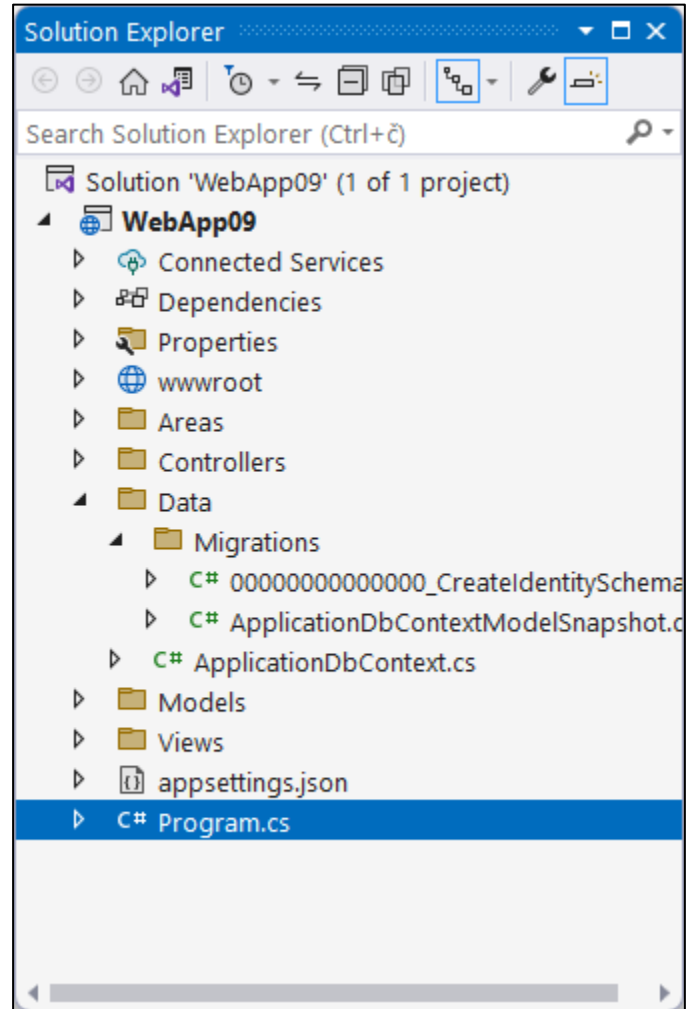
Solution Explorer

Search Solution Explorer (Ctrl+č)

Solution 'WebApp09' (1 of 1 project)
WebApp09
Connected Services
Dependencies
Properties
wwwroot
Areas
Controllers
Data
Migrations
C# 00000000000000_CreateIdentitySchema
C# ApplicationDbContextModelSnapshot.c
C# ApplicationDbContext.cs
Models
Views
appsettings.json
C# Program.cs